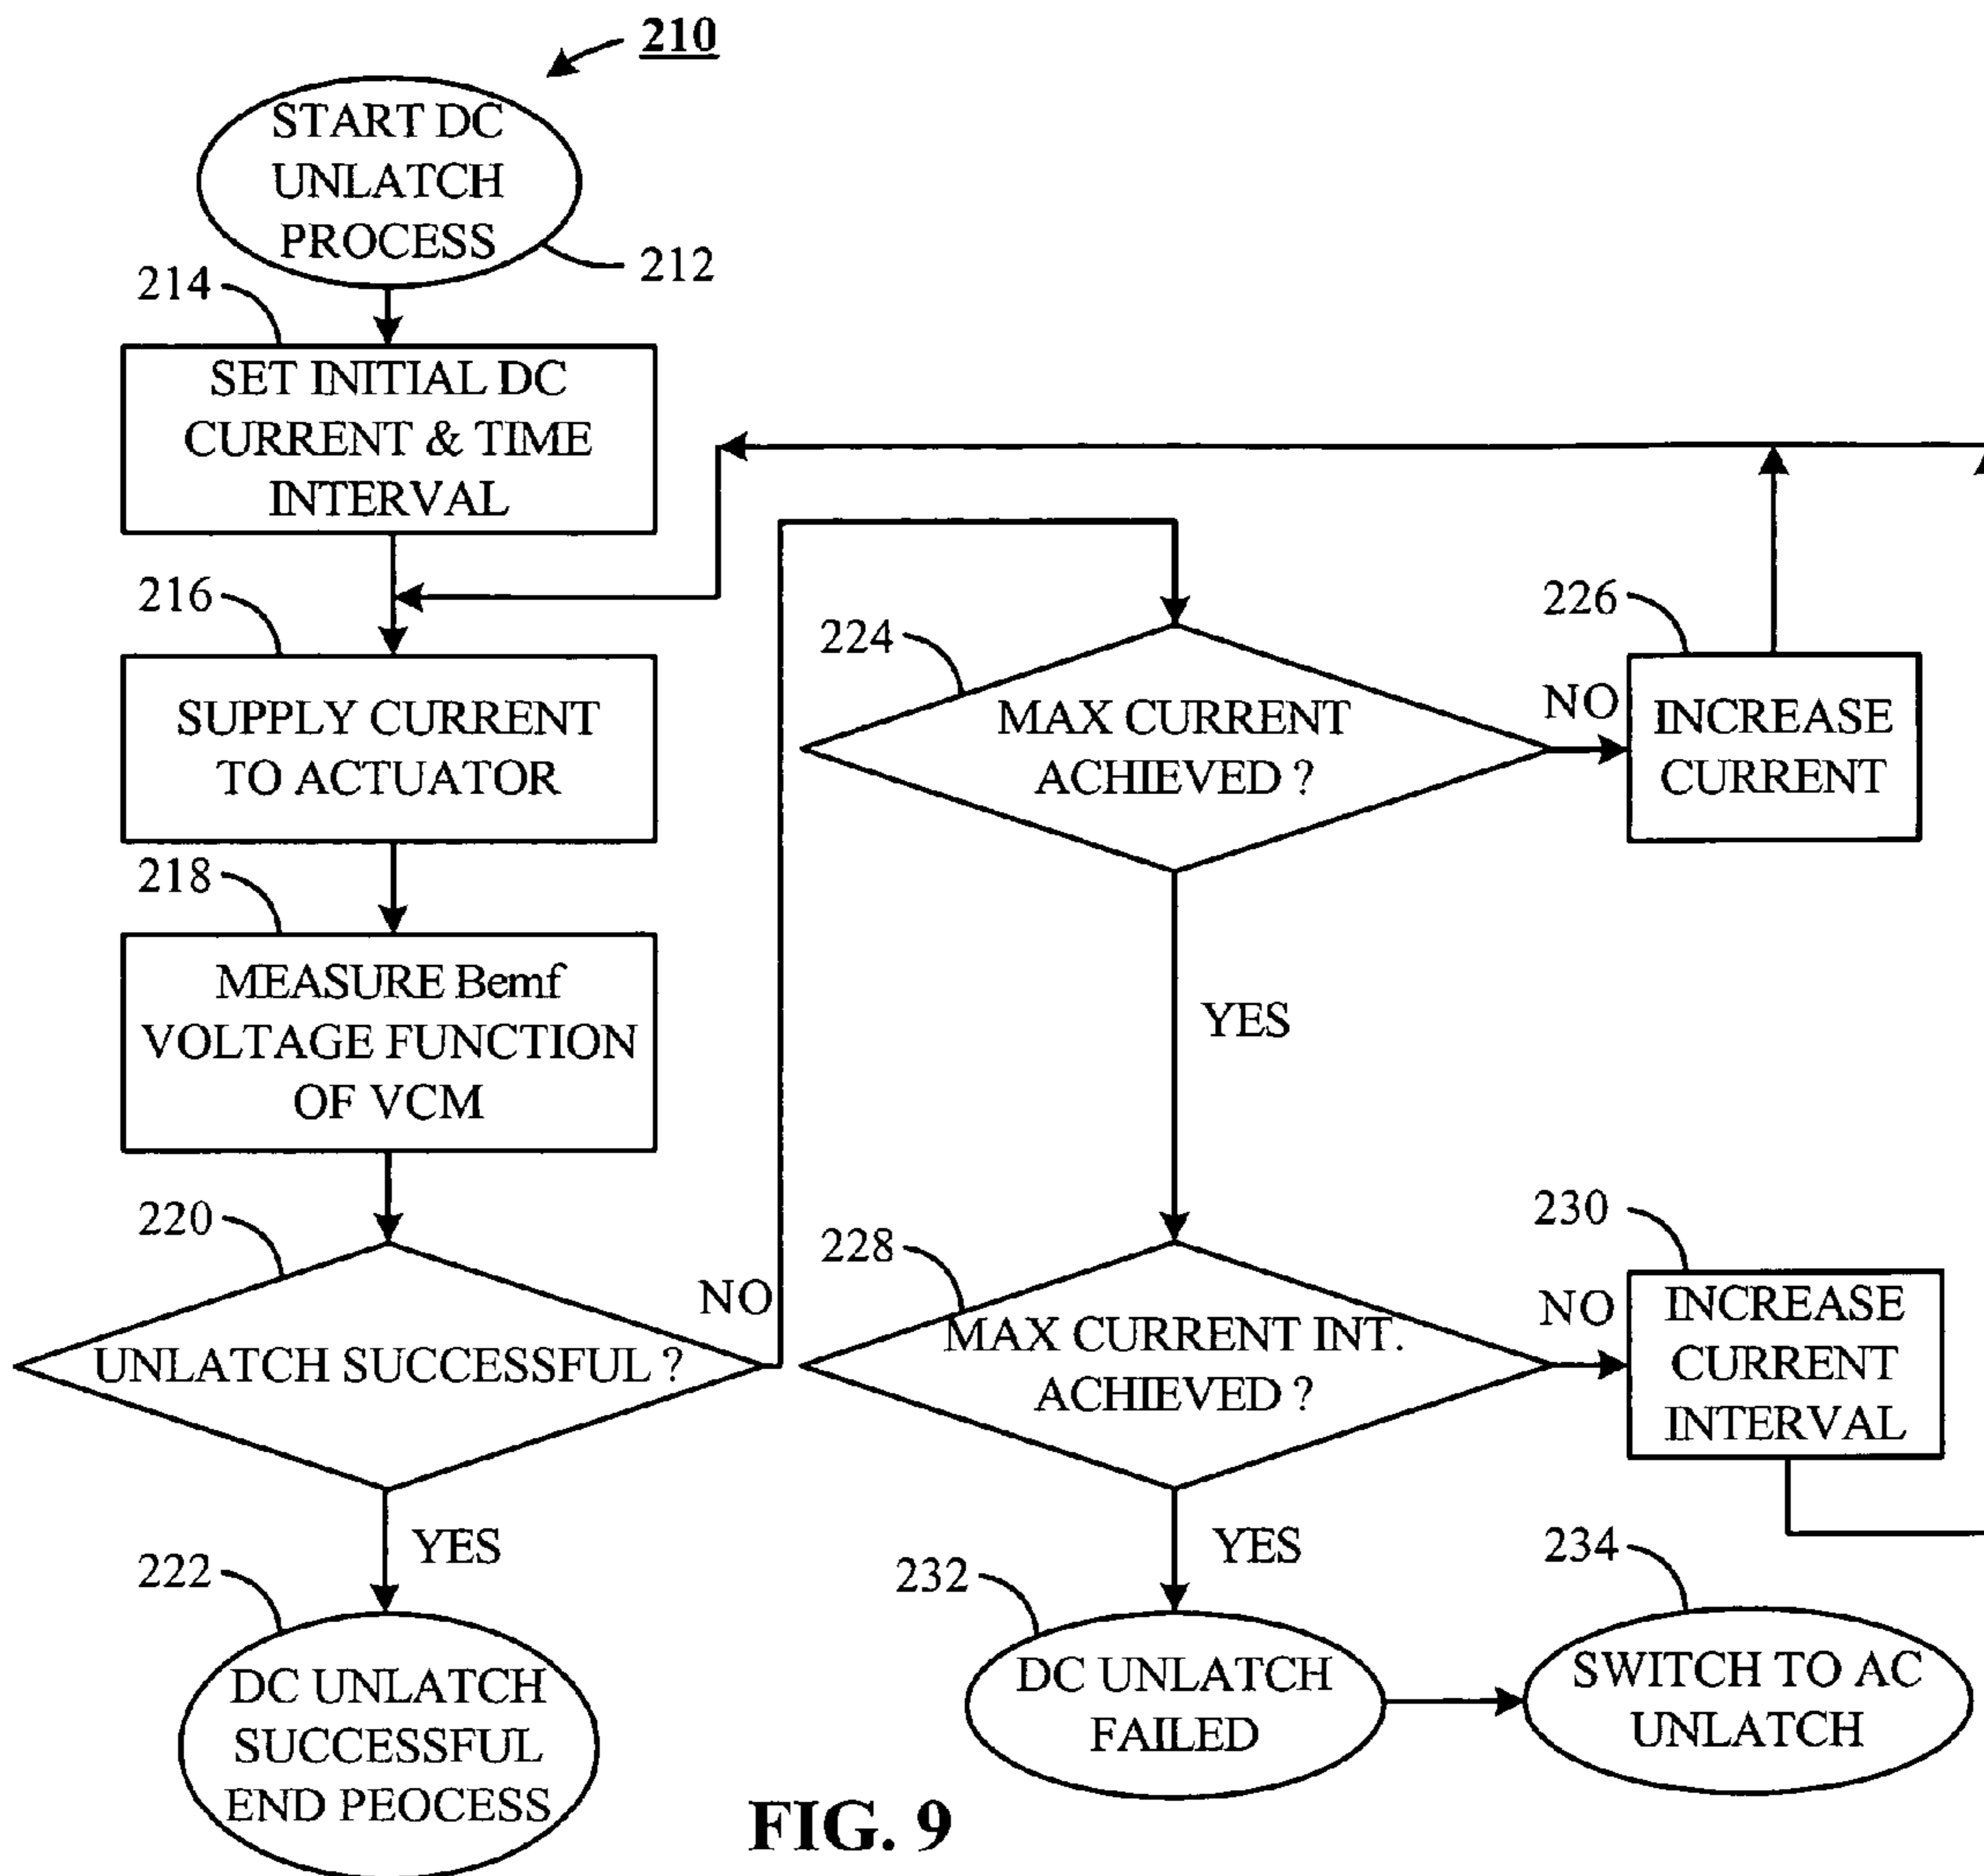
210

START DC UNLATCH PROCESS

212

214

SET INITIAL DC CURRENT & TIME INTERVAL

216

SUPPLY CURRENT TO ACTUATOR

218

MEASURE Bemf VOLTAGE FUNCTION OF VCM

220

UNLATCH SUCCESSFUL ?

NO

YES

222

DC UNLATCH SUCCESSFUL END PEOCESS

224

MAX CURRENT ACHIEVED ?

NO

226

INCREASE CURRENT

YES

228

MAX CURRENT INT. ACHIEVED ?

NO

230

INCREASE CURRENT INTERVAL

YES

232

DC UNLATCH FAILED

234

SWITCH TO AC UNLATCH

FIG. 9